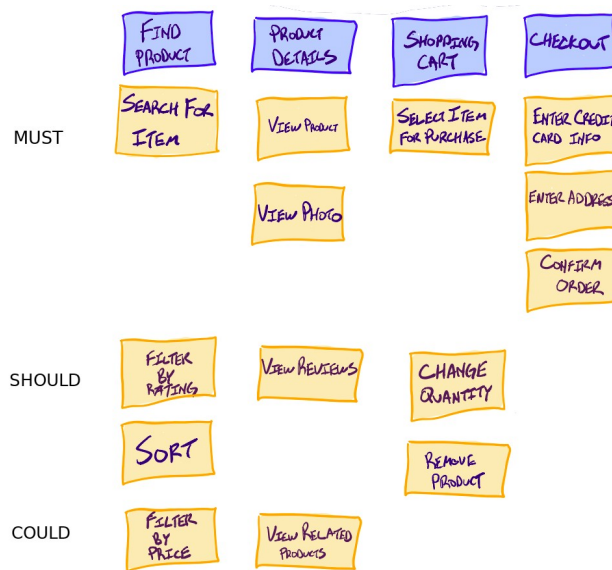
FIND PRODUCT

PRODUCT DETAILS

SHOPPING CART

CHECKOUT

MUST

SEARCH FOR ITEM

VIEW PRODUCT

SELECT ITEM FOR PURCHASE

ENTER CREDI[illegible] CARD INFO

VIEW PHOTO

ENTER ADDRES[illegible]

CONFIRM ORDER

SHOULD

FILTER BY RATING

VIEW REVIEWS

CHANGE QUANTITY

SORT

REMOVE PRODUCT

COULD

FILTER BY PRICE

VIEW RELATED PRODUCTS